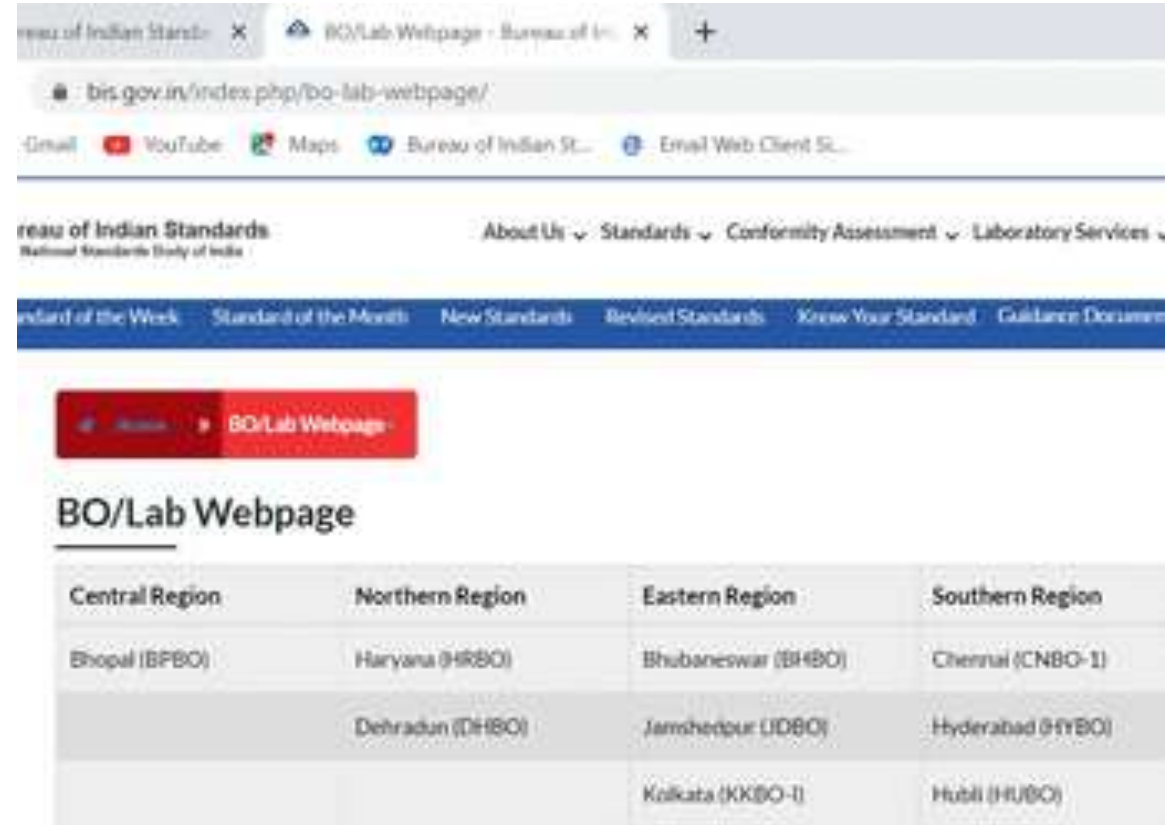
reau of Indian Stand: ×
BO/Lab Webpage - Bureau of In ×
+

bis.gov.in/index.php/bo-lab-webpage/

Gmail YouTube Maps Bureau of Indian St... Email Web Client Si...

reau of Indian Standards
National Standards Body of India

About Us Standards Conformity Assessment Laboratory Services

ndard of the Week Standard of the Month New Standards Revised Standards Know Your Standard Guidance Documen

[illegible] BO/Lab Webpage

BO/Lab Webpage

| Central Region | Northern Region | Eastern Region | Southern Region |
|---|---|---|---|
| Bhopal (BPBO) | Haryana (HRBO) | Bhubaneswar (BHBO) | Chennai (CNBO-1) |
| | Dehradun (DHBO) | Jamshedpur (JDBO) | Hyderabad (HYBO) |
| | | Kolkata (KKBO-I) | Hubli (HUBO) |